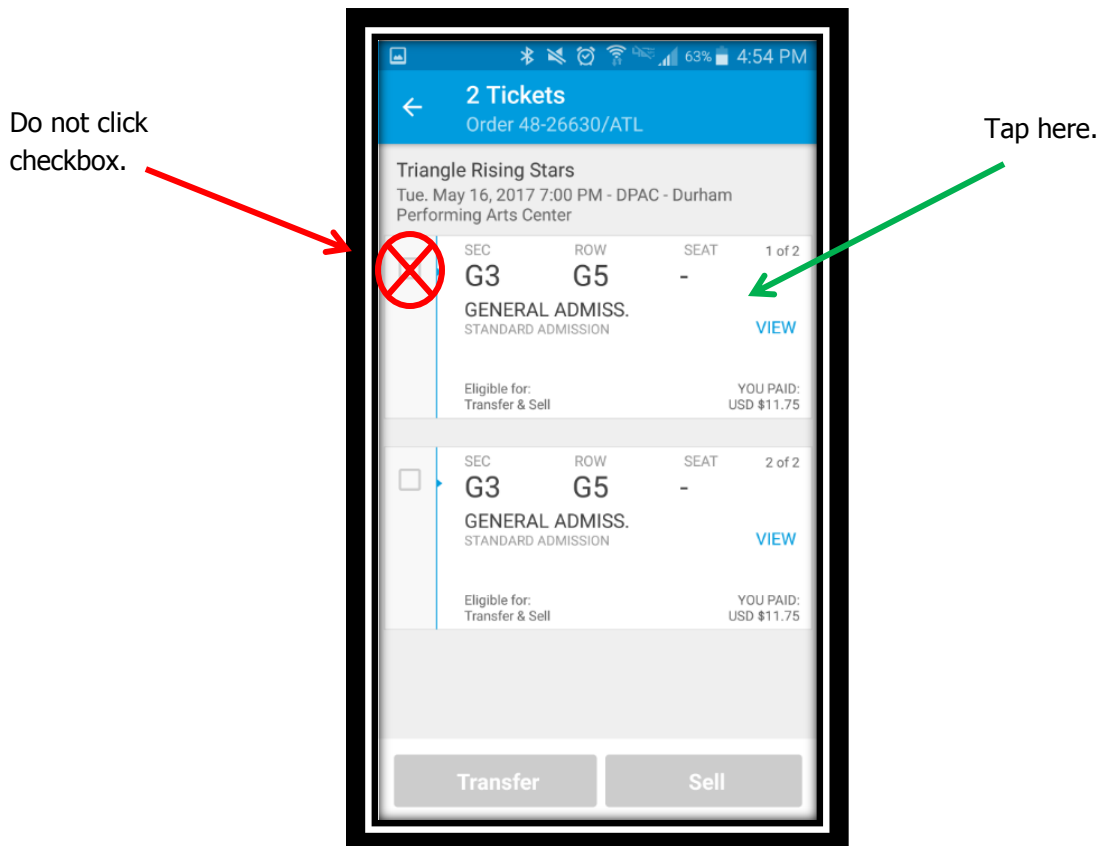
Do not click checkbox.

Tap here.

63% 4:54 PM

2 Tickets
Order 48-26630/ATL

Triangle Rising Stars
Tue. May 16, 2017 7:00 PM - DPAC - Durham Performing Arts Center

| SEC | ROW | SEAT | 1 of 2 |
|---|---|---|---|
| G3 | G5 | - | |

GENERAL ADMISS.
STANDARD ADMISSION
VIEW

Eligible for:
Transfer & Sell
YOU PAID:
USD $11.75

| SEC | ROW | SEAT | 2 of 2 |
|---|---|---|---|
| G3 | G5 | - | |

GENERAL ADMISS.
STANDARD ADMISSION
VIEW

Eligible for:
Transfer & Sell
YOU PAID:
USD $11.75

Transfer
Sell